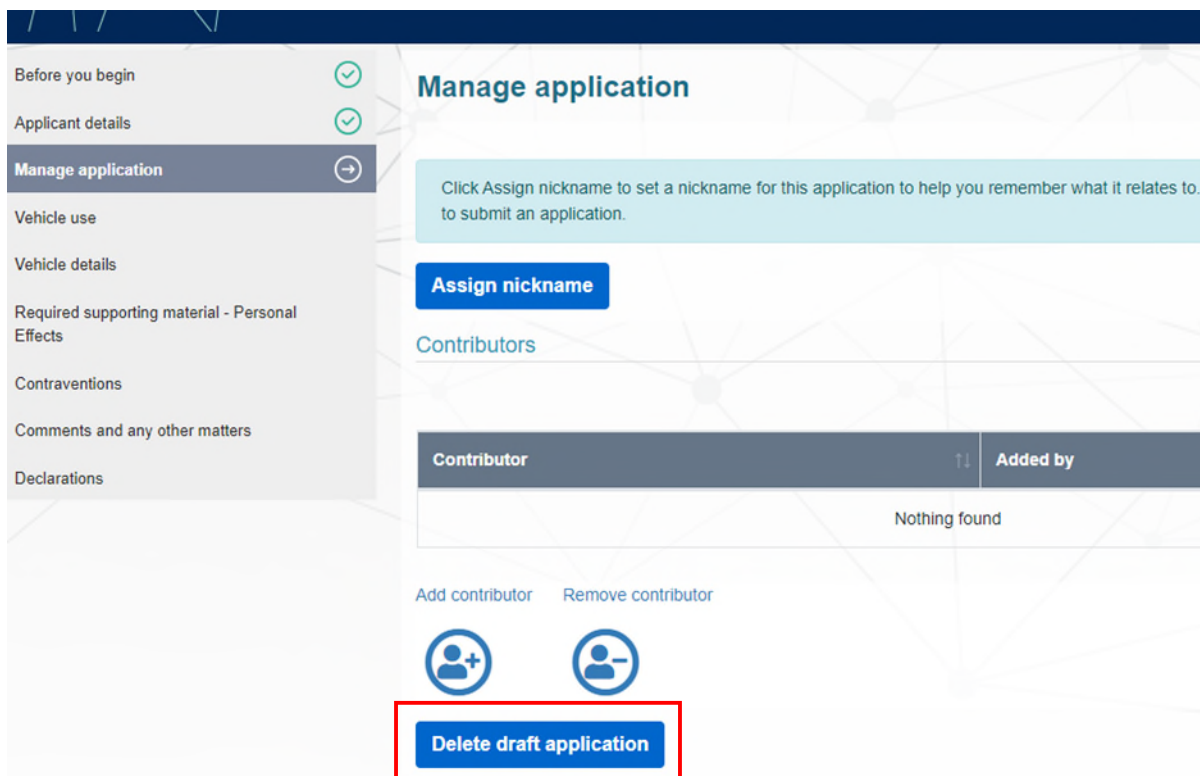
Before you begin

Applicant details

Manage application

Vehicle use

Vehicle details

Required supporting material - Personal Effects

Contraventions

Comments and any other matters

Declarations

Manage application

Click Assign nickname to set a nickname for this application to help you remember what it relates to. to submit an application.

Assign nickname

Contributors

| Contributor | Added by |
|---|---|
| Nothing found | |

Add contributor Remove contributor

Delete draft application